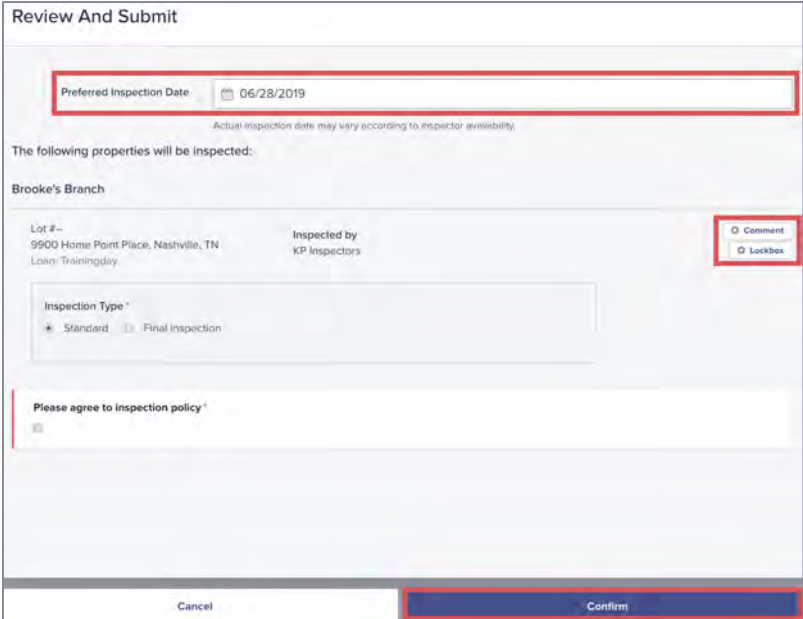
Review And Submit

Preferred Inspection Date 06/28/2019

Actual inspection date may vary according to inspector availability.

The following properties will be inspected:

Brooke's Branch

Lot #--
9900 Home Point Place, Nashville, TN
Loan: Trainingday

Inspected by
KP Inspectors

Comment
Lockbox

Inspection Type *
Standard Final inspection

Please agree to inspection policy *

Cancel

Confirm